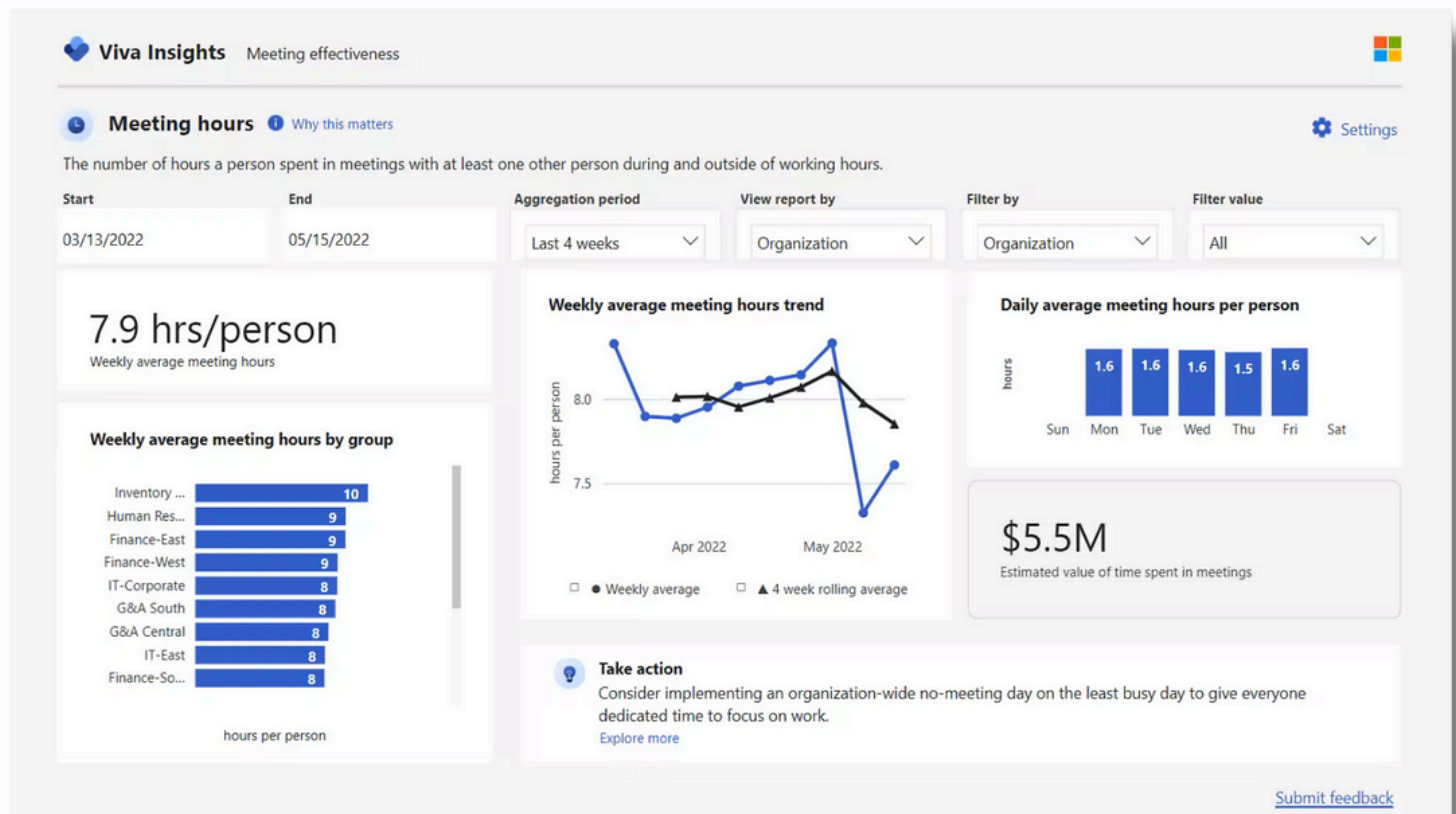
Viva Insights Meeting effectiveness

Meeting hours Why this matters

Settings

The number of hours a person spent in meetings with at least one other person during and outside of working hours.

Start
03/13/2022

End
05/15/2022

Aggregation period
Last 4 weeks

View report by
Organization

Filter by
Organization

Filter value
All

7.9 hrs/person
Weekly average meeting hours

Weekly average meeting hours by group

| Group | hours per person |
|---|---|
| Inventory ... | 10 |
| Human Res... | 9 |
| Finance-East | 9 |
| Finance-West | 9 |
| IT-Corporate | 8 |
| G&A South | 8 |
| G&A Central | 8 |
| IT-East | 8 |
| Finance-So... | 8 |

hours per person

Weekly average meeting hours trend

hours per person
8.0
7.5
Apr 2022
May 2022

Weekly average
4 week rolling average

Daily average meeting hours per person

hours

| Sun | Mon | Tue | Wed | Thu | Fri | Sat |
|---|---|---|---|---|---|---|
| | 1.6 | 1.6 | 1.6 | 1.5 | 1.6 | |

$5.5M
Estimated value of time spent in meetings

Take action
Consider implementing an organization-wide no-meeting day on the least busy day to give everyone dedicated time to focus on work.
Explore more

Submit feedback